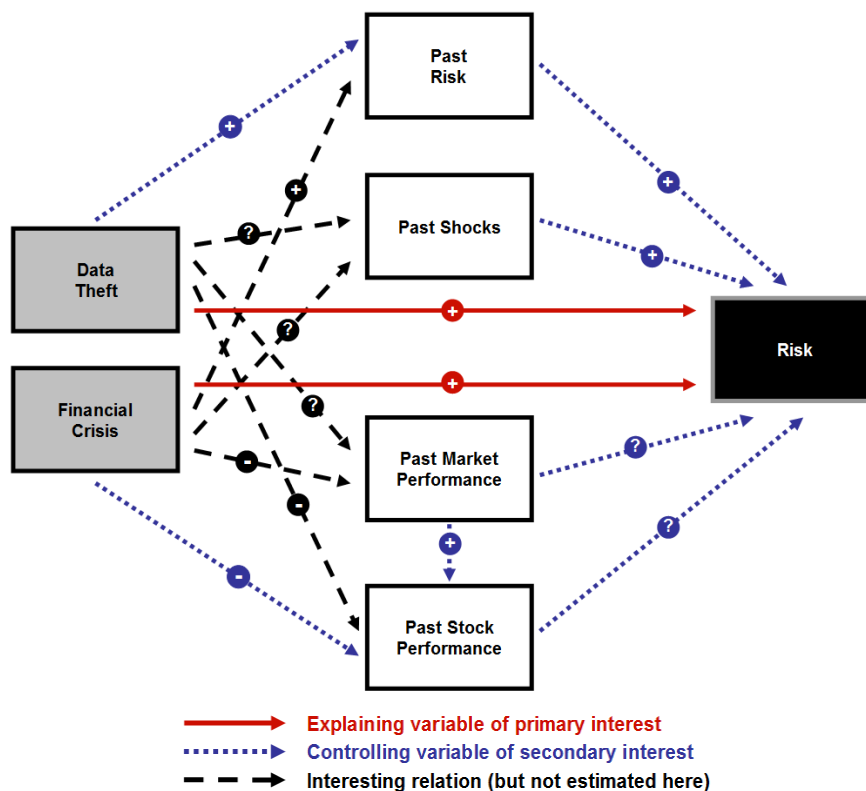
Past Risk

Past Shocks

Data Theft

Financial Crisis

Risk

Past Market Performance

Past Stock Performance

+

+

?

+

+

+

?

+

?

-

-

?

+

-

?

Explaining variable of primary interest

Controlling variable of secondary interest

Interesting relation (but not estimated here)